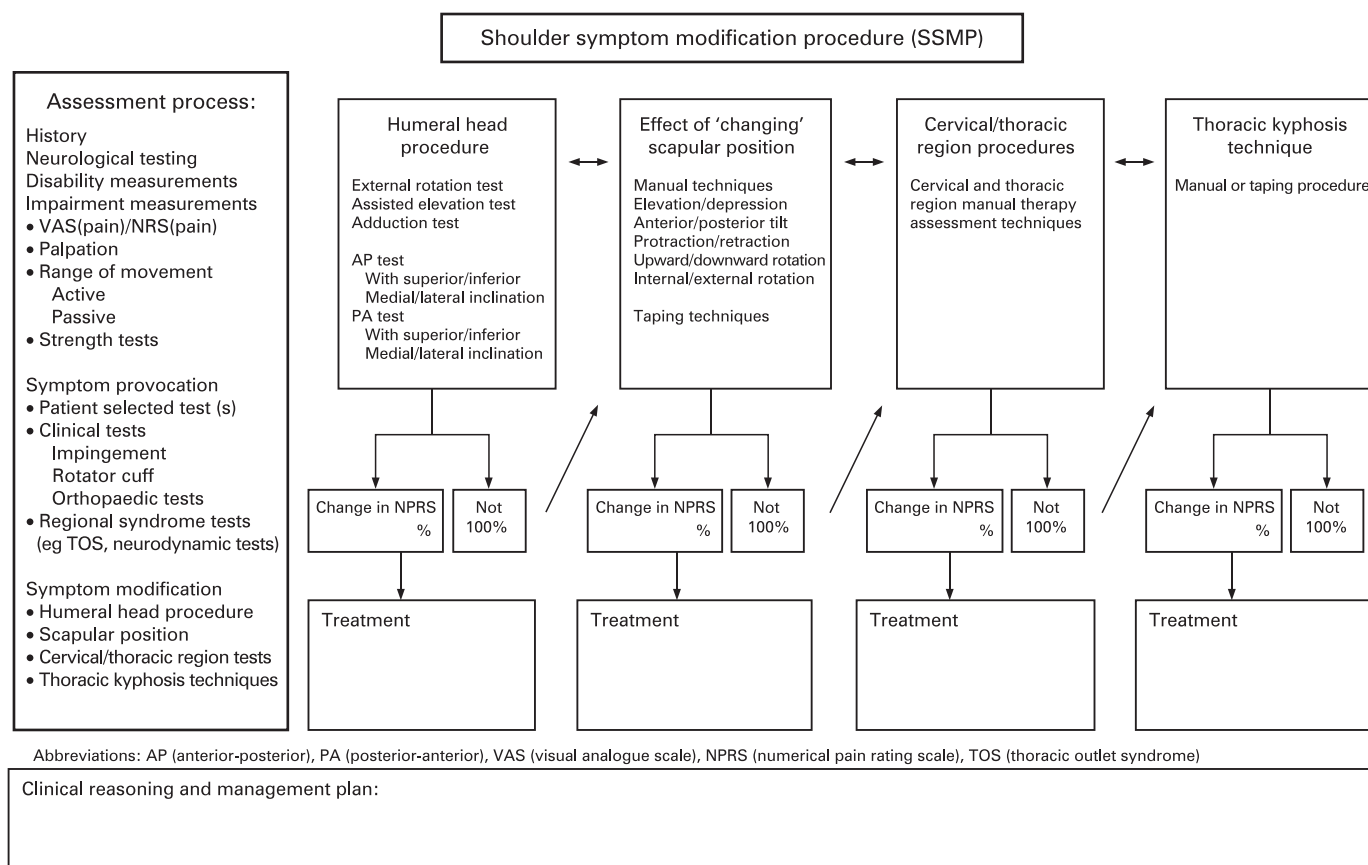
Shoulder symptom modification procedure (SSMP)

Assessment process:
History
Neurological testing
Disability measurements
Impairment measurements
• VAS(pain)/NRS(pain)
• Palpation
• Range of movement
Active
Passive
• Strength tests

Symptom provocation
• Patient selected test (s)
• Clinical tests
Impingement
Rotator cuff
Orthopaedic tests
• Regional syndrome tests (eg TOS, neurodynamic tests)

Symptom modification
• Humeral head procedure
• Scapular position
• Cervical/thoracic region tests
• Thoracic kyphosis techniques

Humeral head procedure

External rotation test
Assisted elevation test
Adduction test

AP test
With superior/inferior
Medial/lateral inclination
PA test
With superior/inferior
Medial/lateral inclination

Change in NPRS %
Not 100%
Treatment

Effect of 'changing' scapular position

Manual techniques
Elevation/depression
Anterior/posterior tilt
Protraction/retraction
Upward/downward rotation
Internal/external rotation

Taping techniques

Change in NPRS %
Not 100%
Treatment

Cervical/thoracic region procedures

Cervical and thoracic region manual therapy assessment techniques

Change in NPRS %
Not 100%
Treatment

Thoracic kyphosis technique

Manual or taping procedure

Change in NPRS %
Not 100%
Treatment

Abbreviations: AP (anterior-posterior), PA (posterior-anterior), VAS (visual analogue scale), NPRS (numerical pain rating scale), TOS (thoracic outlet syndrome)

Clinical reasoning and management plan: